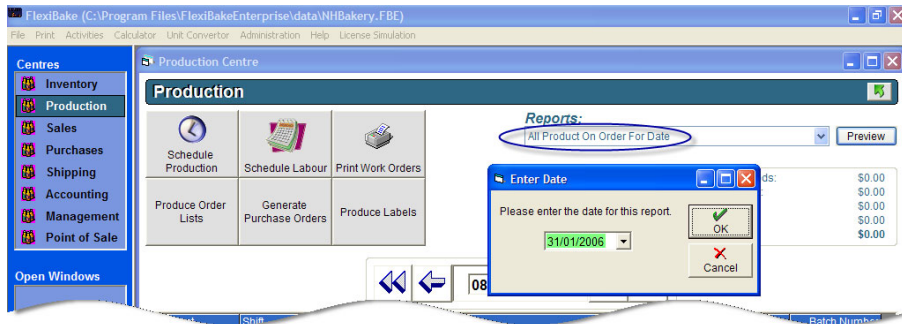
FlexiBake (C:\Program Files\FlexiBakeEnterprise\data\NHBakery.FBE)

File Print Activities Calculator Unit Convertor Administration Help License Simulation

Centres
Inventory
Production
Sales
Purchases
Shipping
Accounting
Management
Point of Sale

Open Windows

Production Centre

Production

Schedule Production
Schedule Labour
Print Work Orders
Produce Order Lists
Generate Purchase Orders
Produce Labels

Reports:
All Product On Order For Date
Preview

Enter Date
Please enter the date for this report.
31/01/2006
OK
Cancel

ds:
$0.00
$0.00
$0.00
$0.00
$0.00

08

Shift
Batch Number